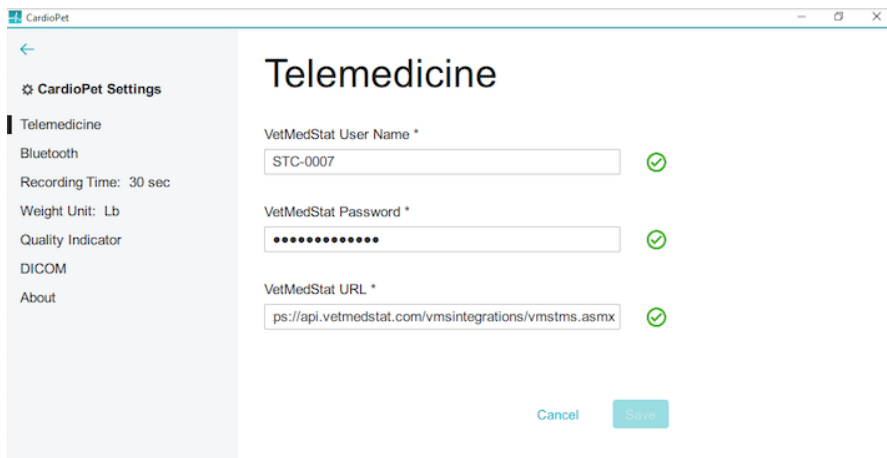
CardioPet

←

CardioPet Settings

Telemedicine

Bluetooth

Recording Time: 30 sec

Weight Unit: Lb

Quality Indicator

DICOM

About

Telemedicine

VetMedStat User Name *

STC-0007

VetMedStat Password *

•••••••••••••

VetMedStat URL *

ps://api.vetmedstat.com/vmsintegrations/vmstms.asmx

Cancel

Save